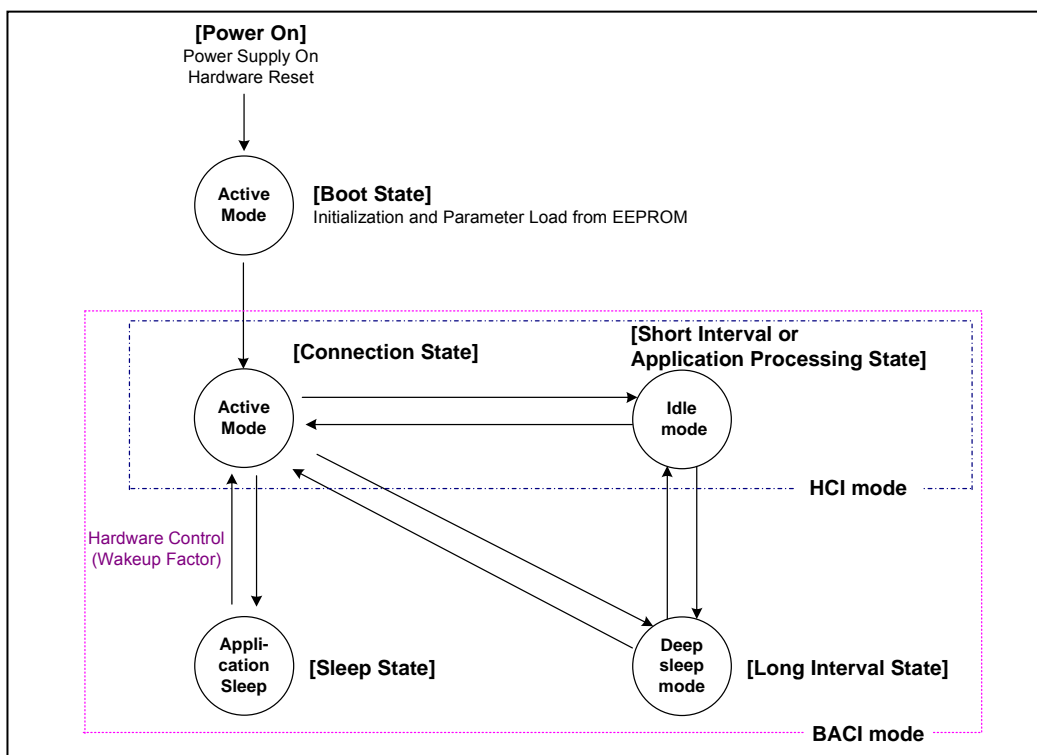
[Power On]
Power Supply On
Hardware Reset

Active Mode

[Boot State]
Initialization and Parameter Load from EEPROM

[Connection State]

[Short Interval or Application Processing State]

Active Mode

Idle mode

HCI mode

Hardware Control (Wakeup Factor)

Application Sleep

[Sleep State]

Deep sleep mode

[Long Interval State]

BACI mode